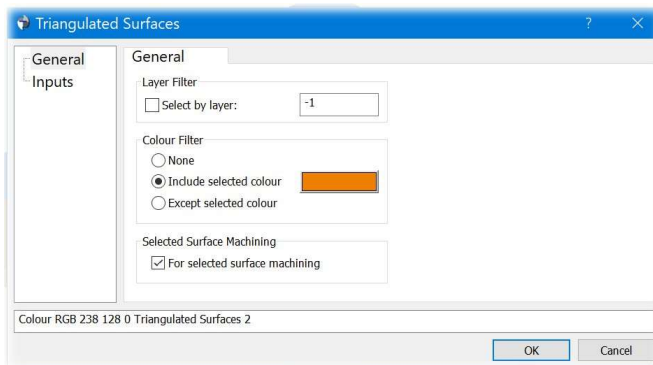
Triangulated Surfaces

?

General
Inputs

General

Layer Filter
Select by layer: -1

Colour Filter
None
Include selected colour
Except selected colour

Selected Surface Machining
For selected surface machining

Colour RGB 238 128 0 Triangulated Surfaces 2

OK
Cancel